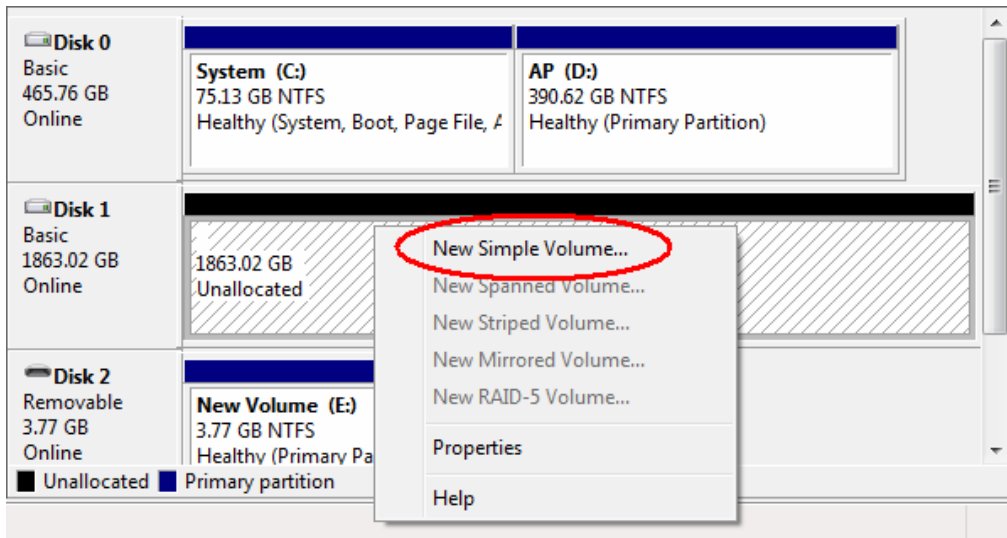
Disk 0
Basic
465.76 GB
Online

System (C:)
75.13 GB NTFS
Healthy (System, Boot, Page File, A

AP (D:)
390.62 GB NTFS
Healthy (Primary Partition)

Disk 1
Basic
1863.02 GB
Online

1863.02 GB
Unallocated

New Simple Volume...
New Spanned Volume...
New Striped Volume...
New Mirrored Volume...
New RAID-5 Volume...
Properties
Help

Disk 2
Removable
3.77 GB
Online

New Volume (E:)
3.77 GB NTFS
Healthy (Primary Pa

Unallocated Primary partition